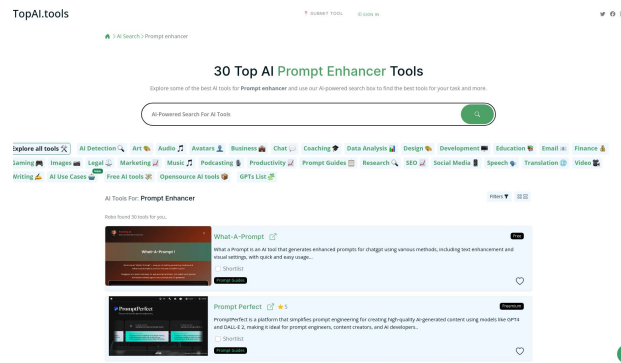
TopAI.tools

SUBMIT TOOL  AI tools 

AI Search > Prompt enhancer

30 Top AI Prompt Enhancer Tools

Explore some of the best AI tools for Prompt enhancer and use our AI-powered search box to find the best tools for your task and more.

AI-Powered Search For AI Tools

Explore all tools | AI Detection | Art | Audio | Avatars | Business | Chat | Coaching | Data Analysis | Design | Development | Education | Email | Finance | Gaming | Images | Legal | Marketing | Music | Podcasting | Productivity | Prompt Guides | Research | SEO | Social Media | Speech | Translation | Video | Writing | AI Use Cases | Free AI tools | Opensource AI tools | GPTs List

New

AI Tools For: Prompt Enhancer

Filters

Robo found 30 tools for you...

What-A-Prompt

Free

What A Prompt is an AI tool that generates enhanced prompts for chatgpt using various methods, including text enhancement and visual settings, with quick and easy usage...

Shortlist

Prompt Guides

Prompt Perfect ★ 5

Freemium

PromptPerfect is a platform that simplifies prompt engineering for creating high-quality AI-generated content using models like GPT4 and DALL-E 2, making it ideal for prompt engineers, content creators, and AI developers...

Shortlist

Prompt Guides